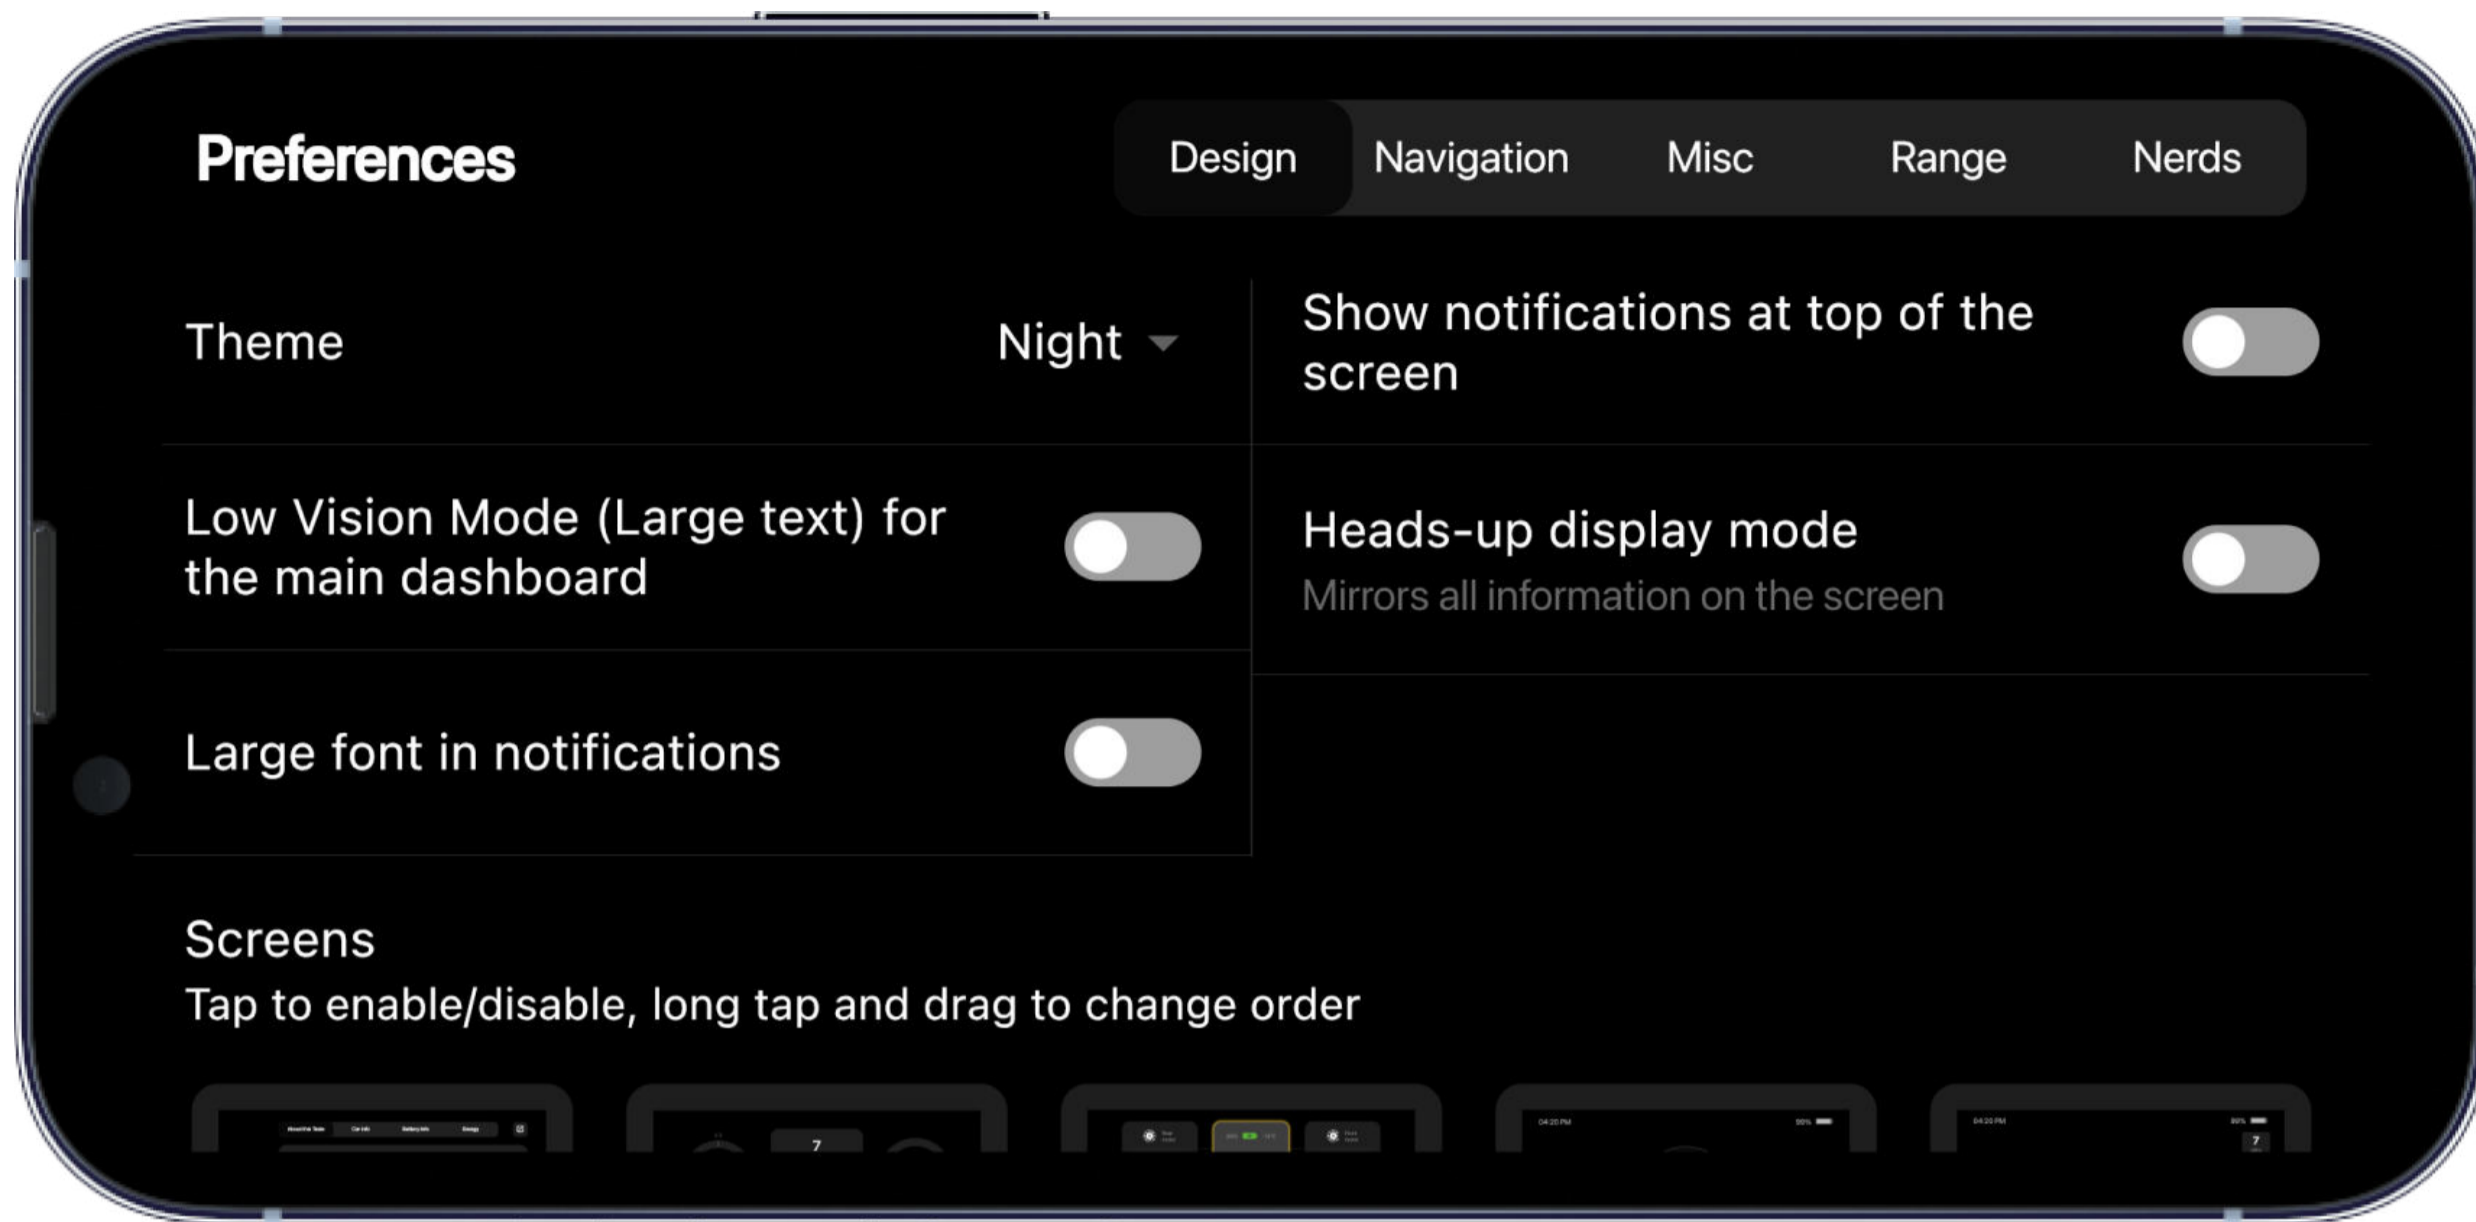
Preferences

Design Navigation Misc Range Nerds

Theme Night

Show notifications at top of the screen

Low Vision Mode (Large text) for the main dashboard

Heads-up display mode
Mirrors all information on the screen

Large font in notifications

Screens
Tap to enable/disable, long tap and drag to change order

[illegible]